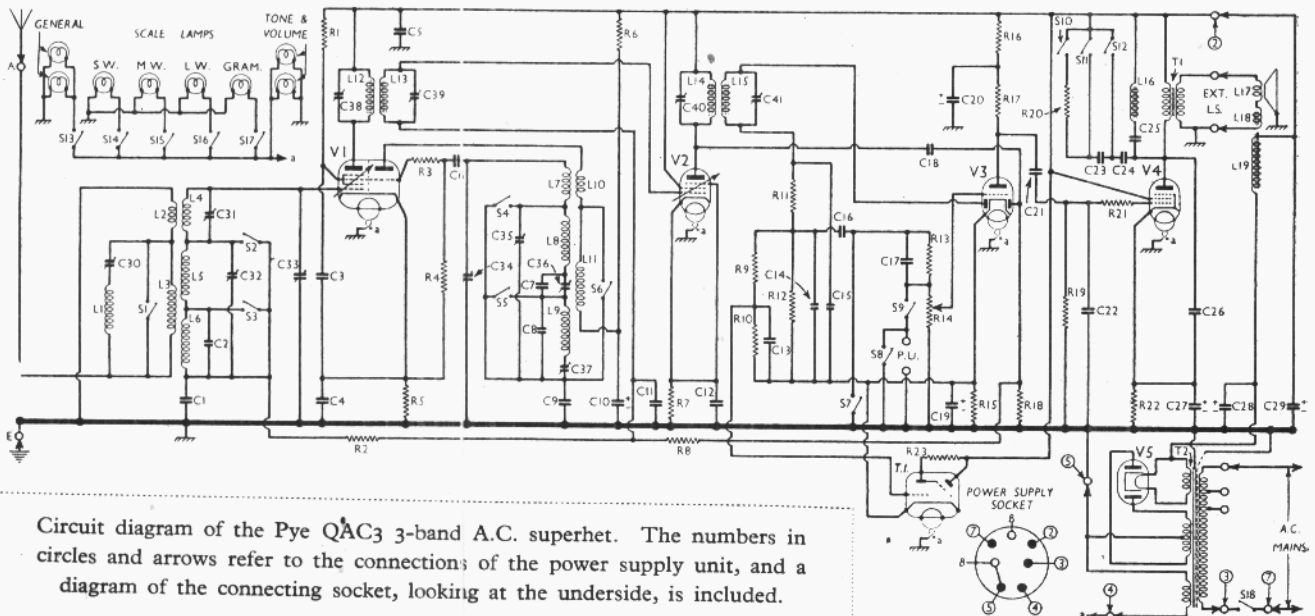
GENERAL
SCALE LAMPS
TONE & VOLUME
A
S.W.
M.W.
L.W.
GRAM.
S13
S14
S15
S16
S17
a
R1
C5
R6
L12
L13
C38
C39
L14
L15
C40
C41
R16
S10
S11
S12
T1
L16
EXT. L.S.
L17
L18
C20
R17
R20
C25
V1
R3
C11
V2
C18
V3
C23
C24
V4
L19
L4
L2
C31
L7
L10
S4
R11
C16
C21
R21
C35
L8
R13
S2
C36
C17
C30
L5
C32
C33
C3
R4
C34
C7
L11
R9
C14
R12
C15
L3
S1
S5
S6
S9
R14
R19
C22
C26
L1
L6
C2
S3
C8
L9
R10
C13
S8
P.U.
C37
C1
C4
R5
C9
C10
C11
R7
C12
S7
C19
R15
R18
R22
C27
C28
C29
E
R2
R8
R23
T.I.
V5
T2
POWER SUPPLY SOCKET
A.C. MAINS
S18
Circuit diagram of the Pye QAC3 3-band A.C. superhet. The numbers in circles and arrows refer to the connections of the power supply unit, and a diagram of the connecting socket, looking at the underside, is included.